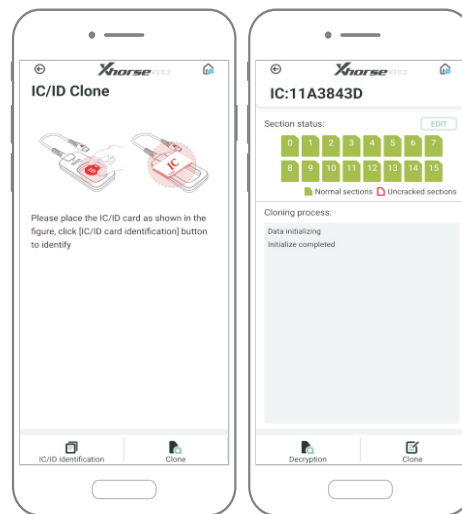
Xhorse

IC/ID Clone

ID

IC

Please place the IC/ID card as shown in the figure, click [IC/ID card identification] button to identify

IC/ID identification

Clone

Xhorse

IC:11A3843D

Section status:

EDIT

0 1 2 3 4 5 6 7

8 9 10 11 12 13 14 15

Normal sections Uncracked sections

Cloning process:

Data initializing
Initialize completed

Decryption

Clone